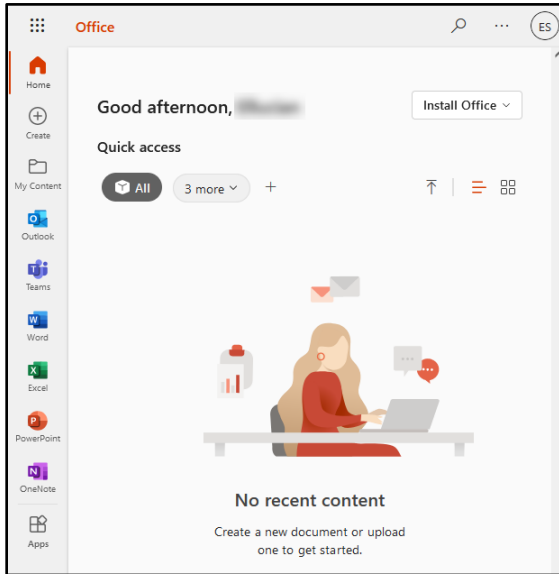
Office

ES

Home

Create

My Content

Outlook

Teams

Word

Excel

PowerPoint

OneNote

Apps

Good afternoon, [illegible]

Install Office

Quick access

All

3 more

+

No recent content

Create a new document or upload one to get started.